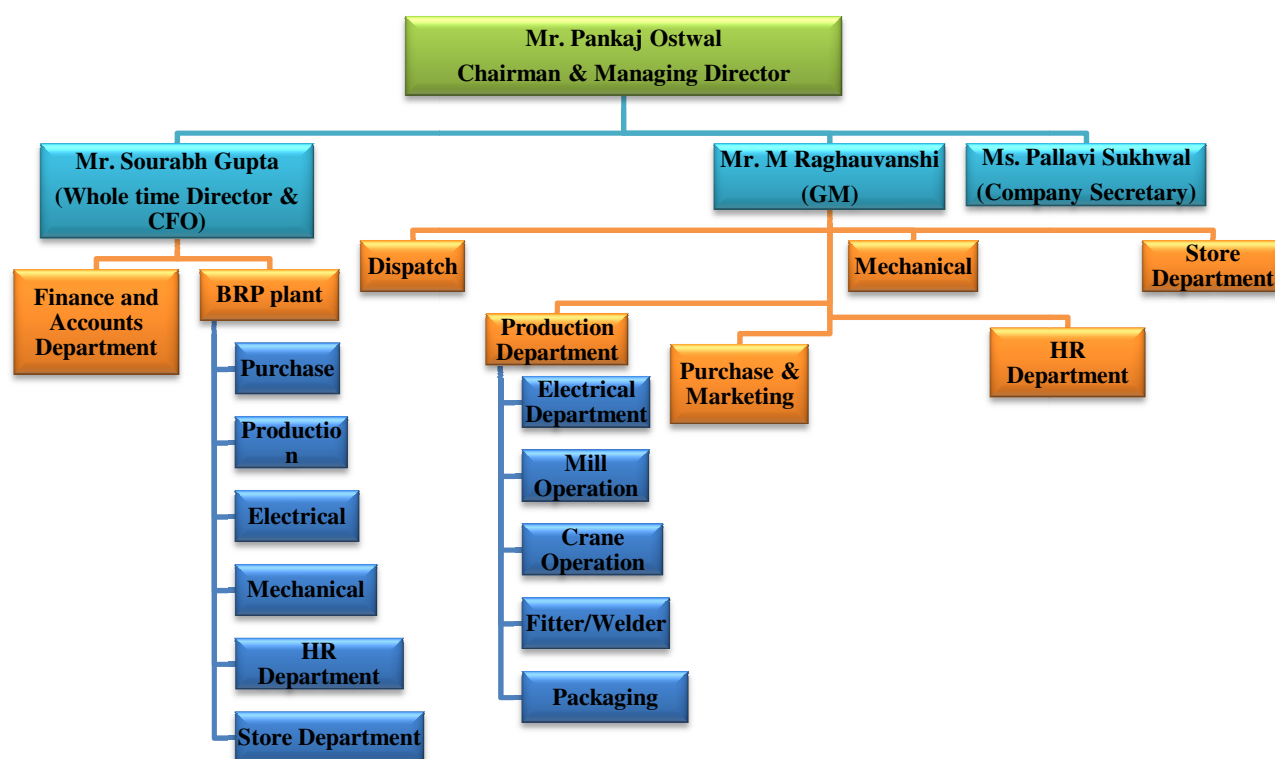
Mr. Pankaj Ostwal
Chairman & Managing Director

Mr. Sourabh Gupta
(Whole time Director & CFO)

Mr. M Raghauvanshi
(GM)

Ms. Pallavi Sukhwal
(Company Secretary)

Finance and Accounts Department

BRP plant

Purchase

Productio n

Electrical

Mechanical

HR Department

Store Department

Dispatch

Mechanical

Store Department

Production Department

Electrical Department

Mill Operation

Crane Operation

Fitter/Welder

Packaging

Purchase & Marketing

HR Department